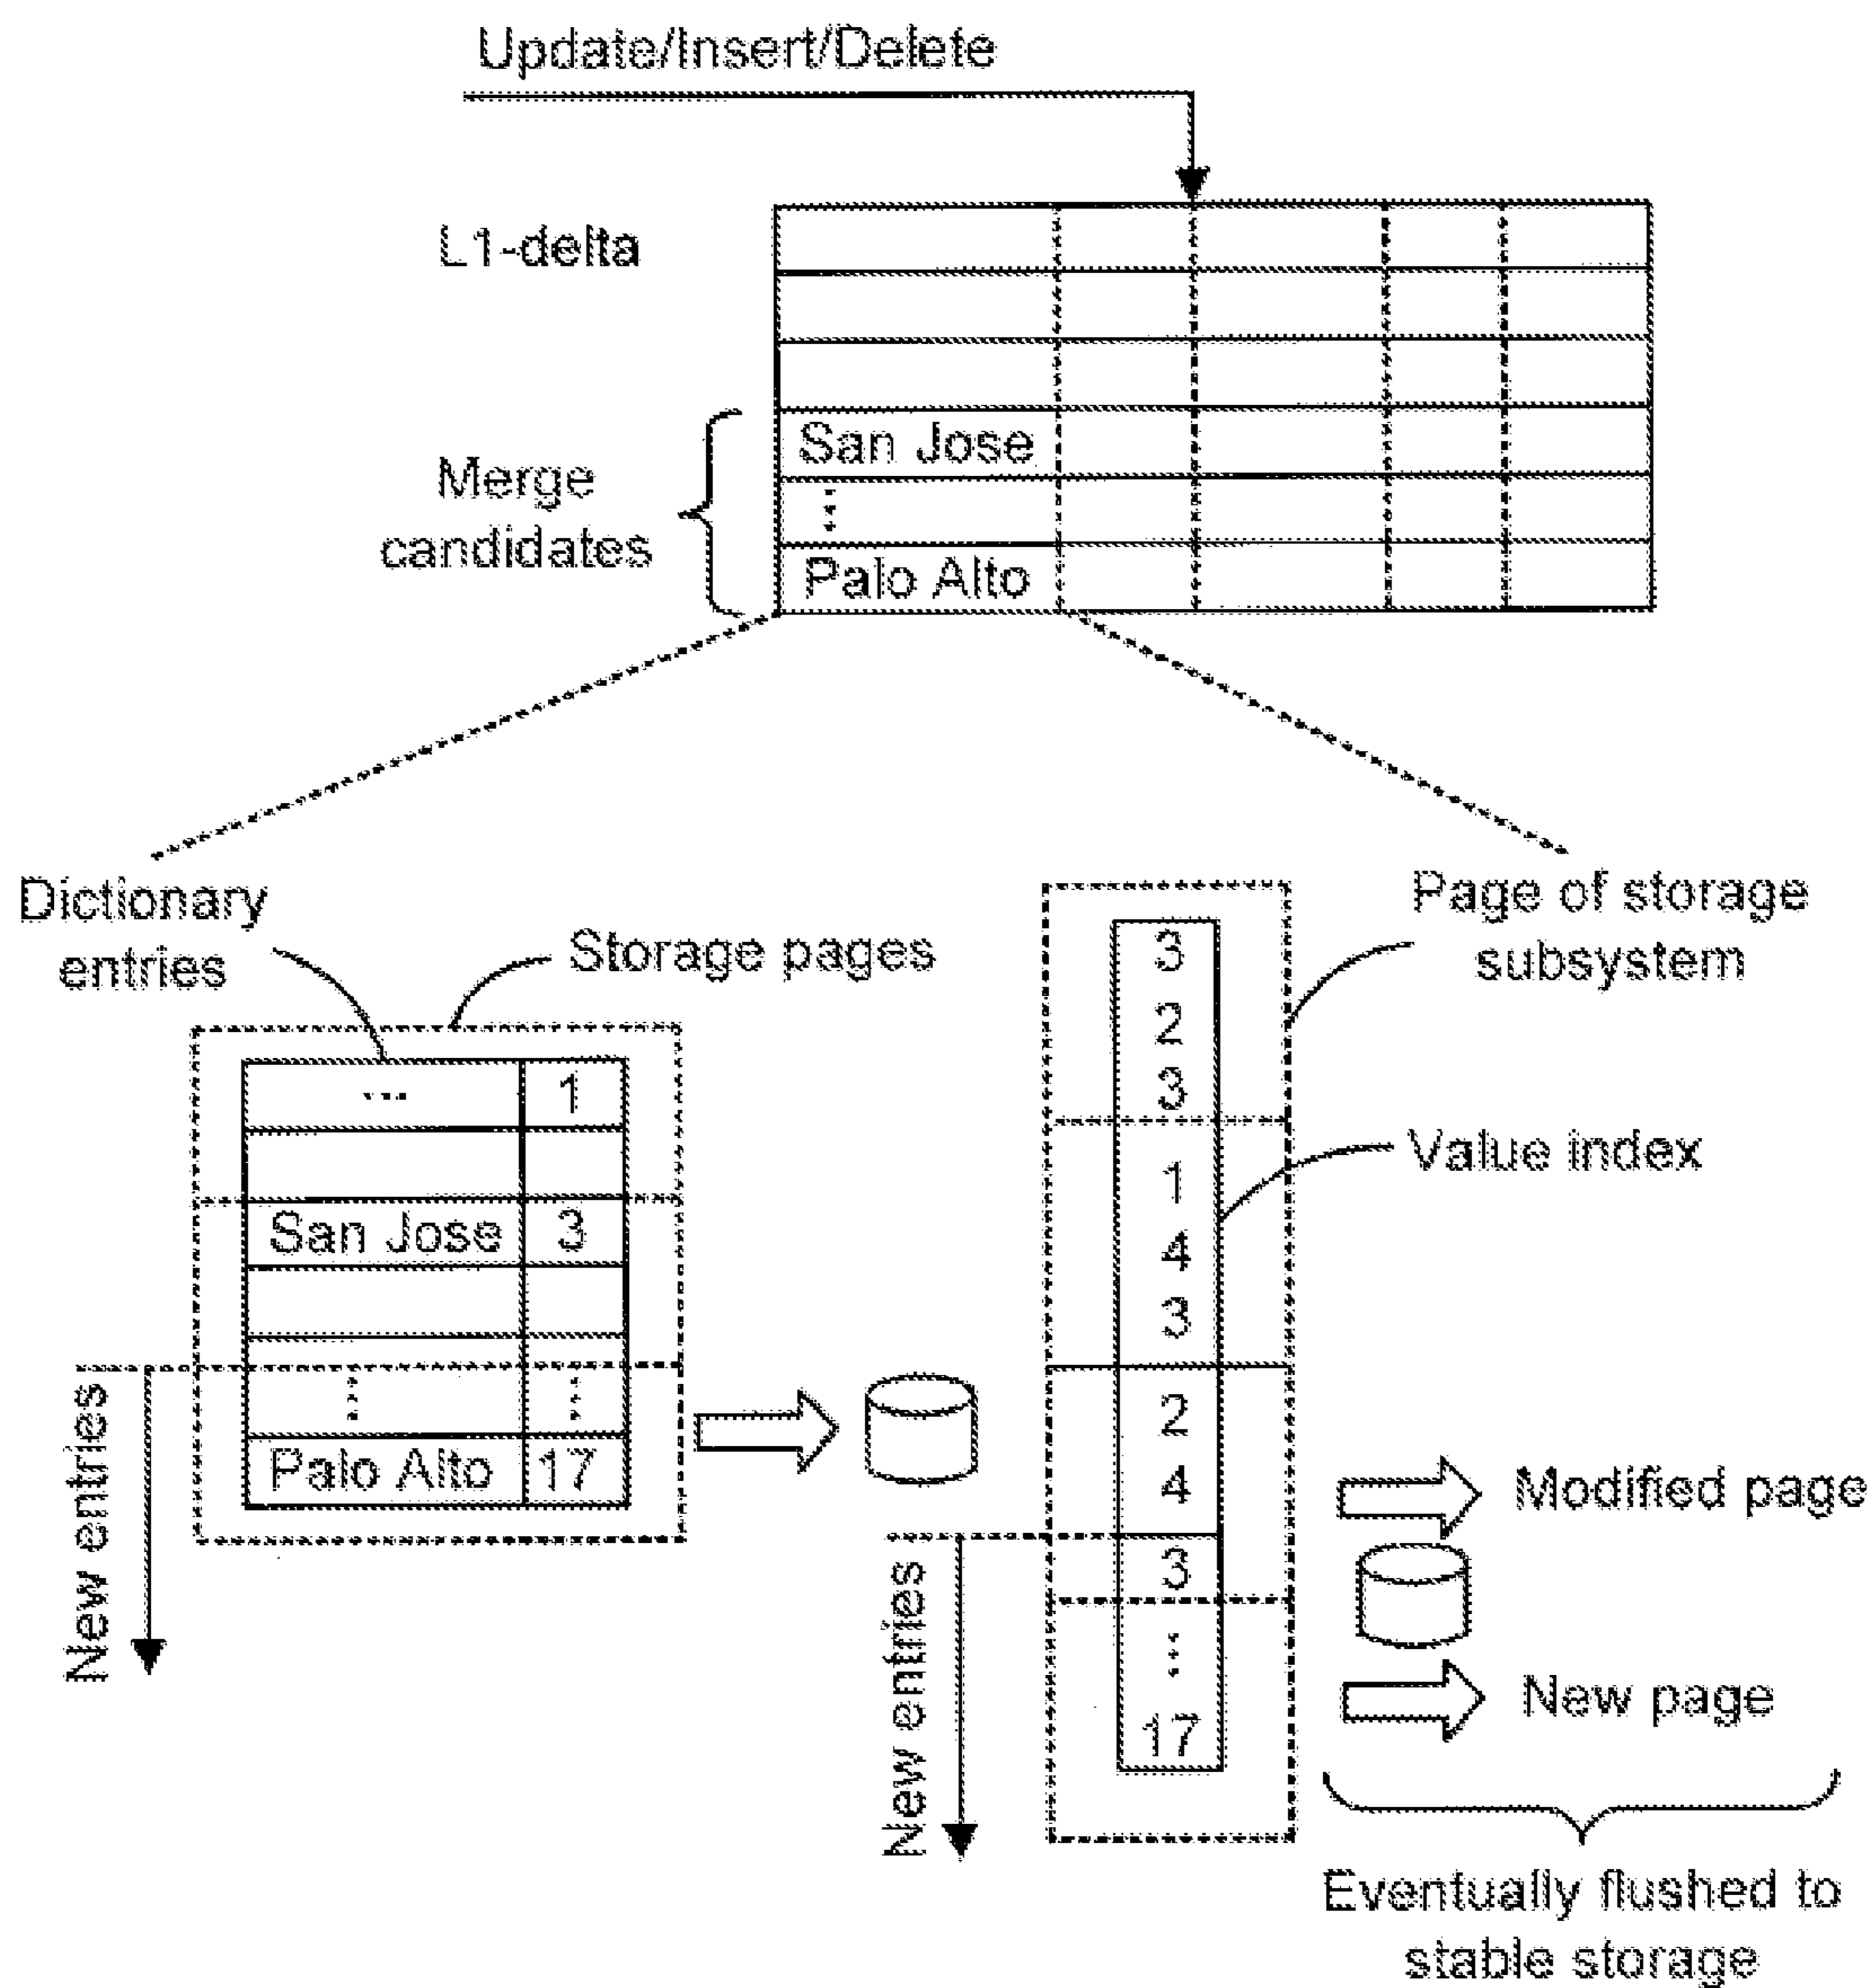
Update/Insert/Delete

L1-delta

Merge candidates

San Jose

⋮

Palo Alto

Dictionary entries

Storage pages

| ... | 1 |
|---|---|
| | |
| San Jose | 3 |
| | |
| ⋮ | ⋮ |
| Palo Alto | 17 |

New entries

Page of storage subsystem

3
2
3
1
4
3
2
4
3
⋮
17

Value index

New entries

Modified page

New page

Eventually flushed to stable storage